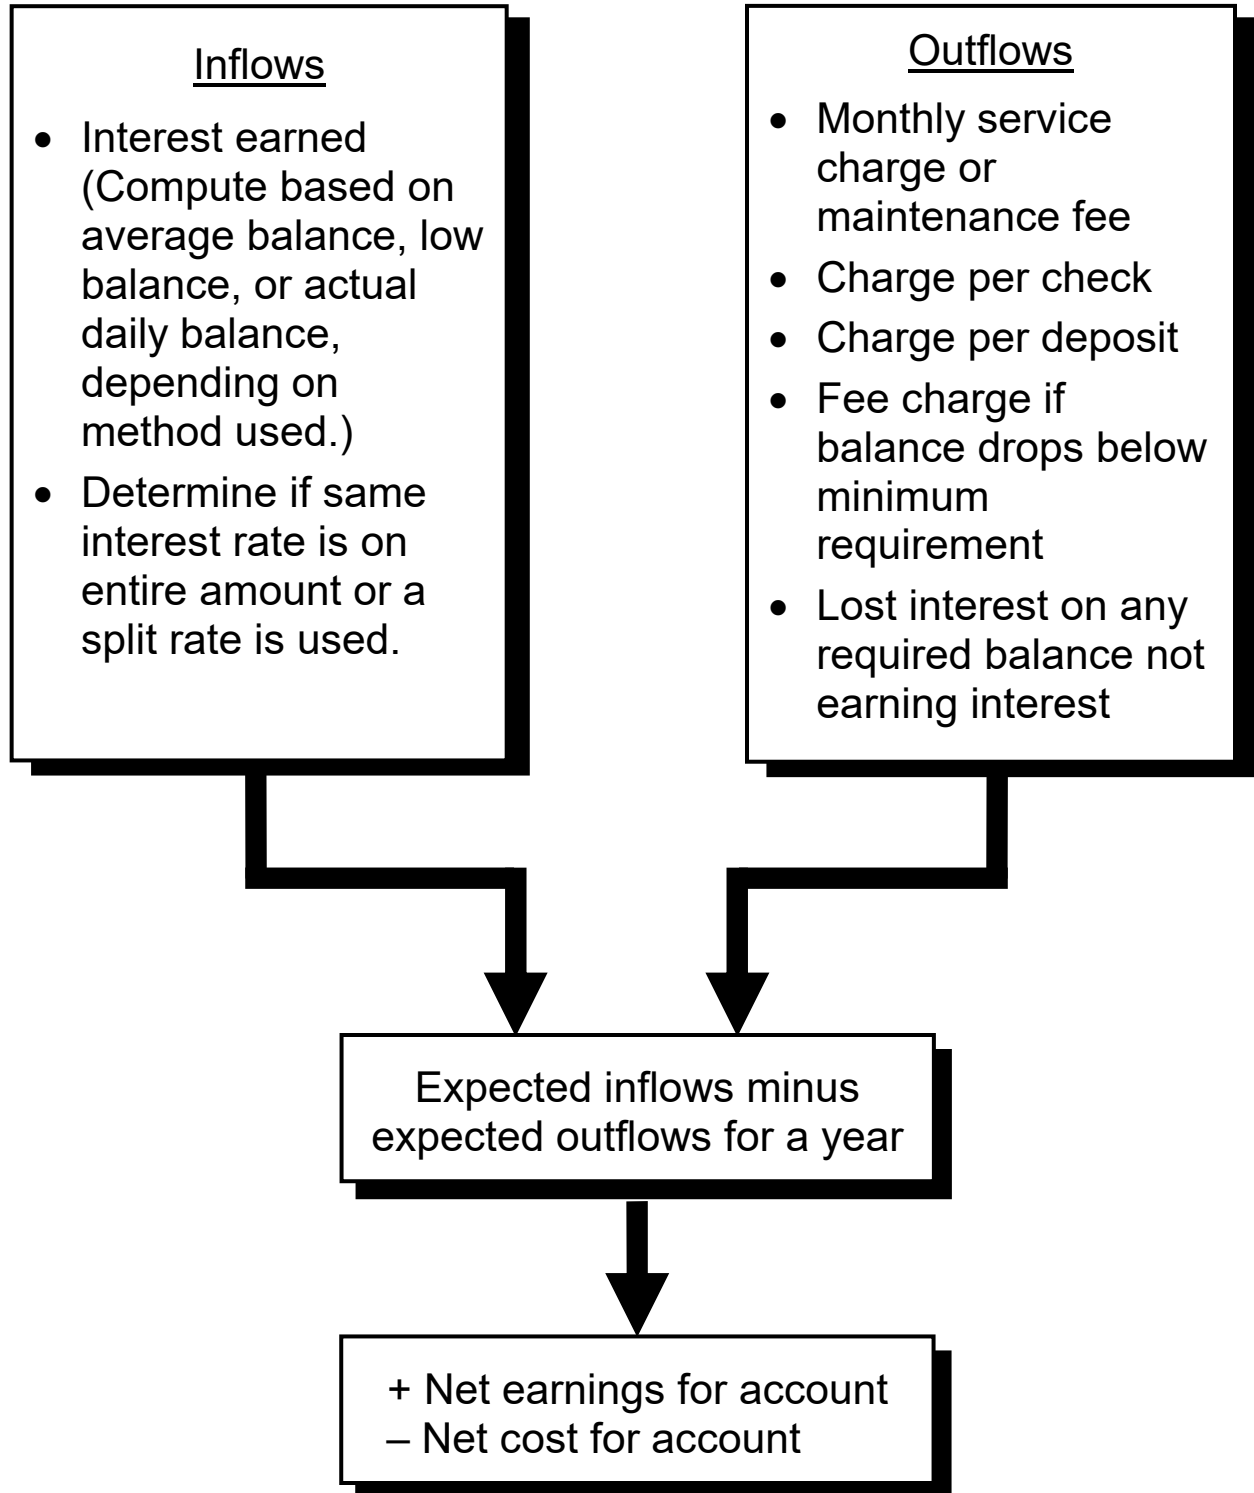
Inflows

- Interest earned (Compute based on average balance, low balance, or actual daily balance, depending on method used.)
- Determine if same interest rate is on entire amount or a split rate is used.

Outflows

- Monthly service charge or maintenance fee
- Charge per check
- Charge per deposit
- Fee charge if balance drops below minimum requirement
- Lost interest on any required balance not earning interest

Expected inflows minus expected outflows for a year

+ Net earnings for account
– Net cost for account